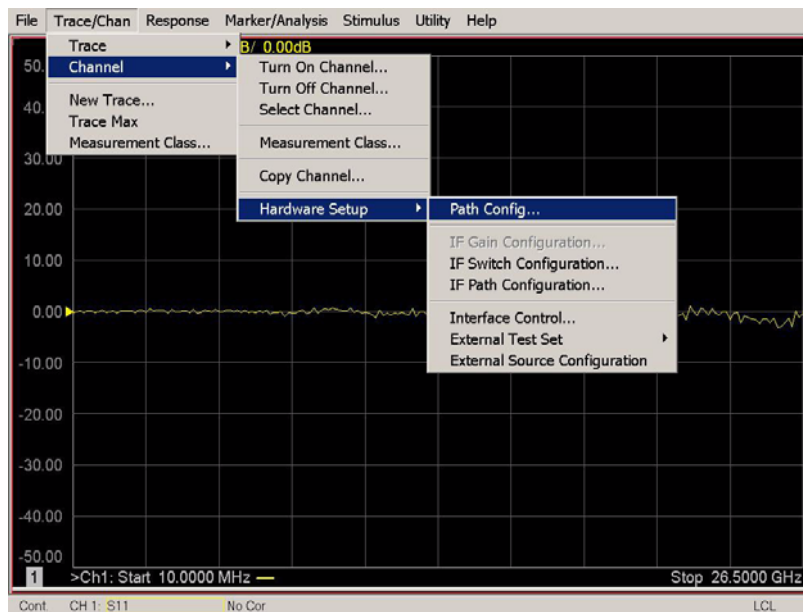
File Trace/Chan Response Marker/Analysis Stimulus Utility Help

Trace
Channel
New Trace...
Trace Max
Measurement Class...

B/ 0.00dB

Turn On Channel...
Turn Off Channel...
Select Channel...
Measurement Class...
Copy Channel...
Hardware Setup

Path Config...
IF Gain Configuration...
IF Switch Configuration...
IF Path Configuration...
Interface Control...
External Test Set
External Source Configuration

50.
40.
30.00
20.00
10.00
0.00
-10.00
-20.00
-30.00
-40.00
-50.00

1 >Ch1: Start 10.0000 MHz Stop 26.5000 GHz

Cont. CH 1: S11 No Cor LCL